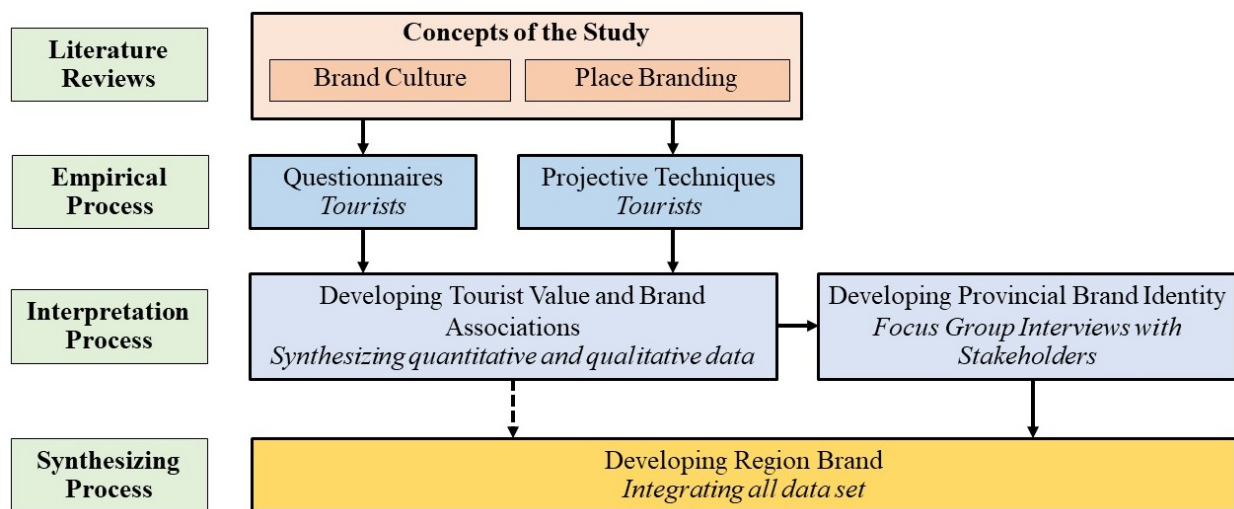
Literature Reviews

Concepts of the Study

Brand Culture

Place Branding

Empirical Process

Questionnaires
*Tourists*

Projective Techniques
*Tourists*

Interpretation Process

Developing Tourist Value and Brand Associations
*Synthesizing quantitative and qualitative data*

Developing Provincial Brand Identity
*Focus Group Interviews with Stakeholders*

Synthesizing Process

Developing Region Brand
*Integrating all data set*